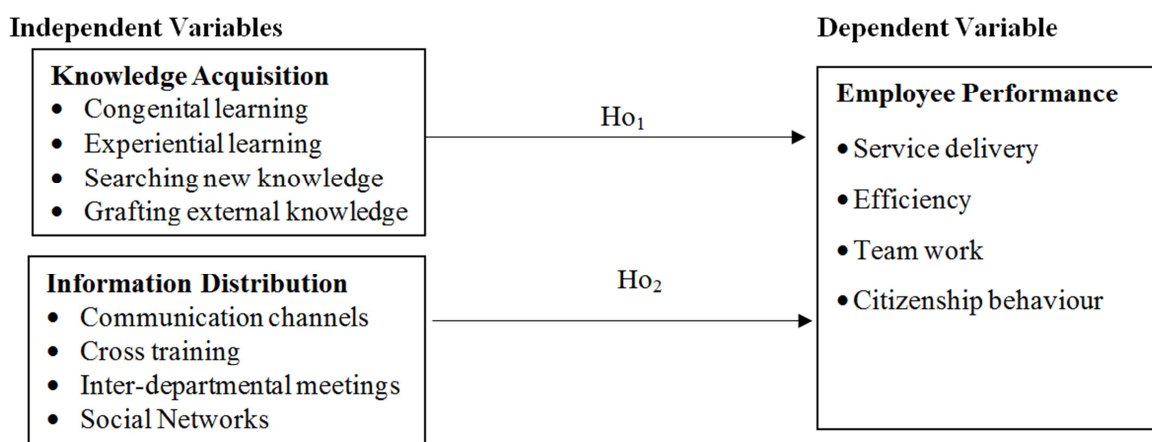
Independent Variables

Knowledge Acquisition
- Congenital learning
- Experiential learning
- Searching new knowledge
- Grafting external knowledge

Information Distribution
- Communication channels
- Cross training
- Inter-departmental meetings
- Social Networks

$Ho_1$

$Ho_2$

Dependent Variable

Employee Performance
- Service delivery
- Efficiency
- Team work
- Citizenship behaviour